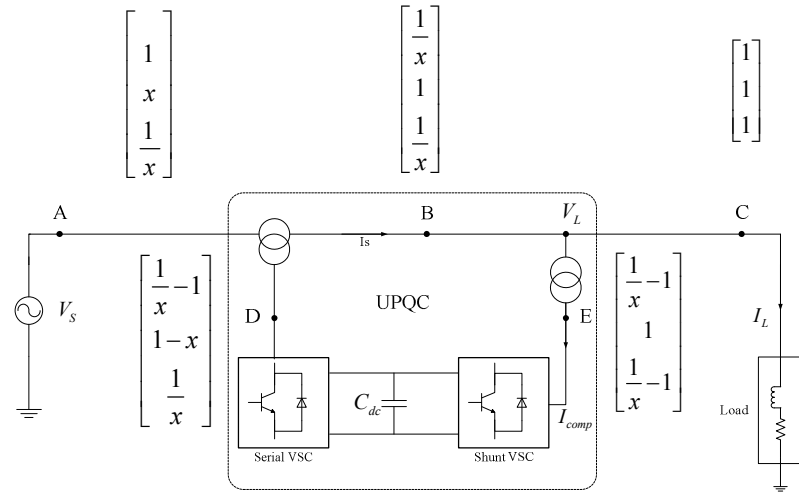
$\begin{bmatrix} 1 \\ x \\ \frac{1}{x} \end{bmatrix}$

$\begin{bmatrix} \frac{1}{x} \\ 1 \\ \frac{1}{x} \end{bmatrix}$

$\begin{bmatrix} 1 \\ 1 \\ 1 \end{bmatrix}$

A

B

$V_L$

C

Is

$V_S$

$\begin{bmatrix} \frac{1}{x}-1 \\ 1-x \\ \frac{1}{x} \end{bmatrix}$

UPQC

D

E

$\begin{bmatrix} \frac{1}{x}-1 \\ 1 \\ \frac{1}{x}-1 \end{bmatrix}$

$I_L$

$C_{dc}$

$I_{comp}$

Load

Serial VSC

Shunt VSC